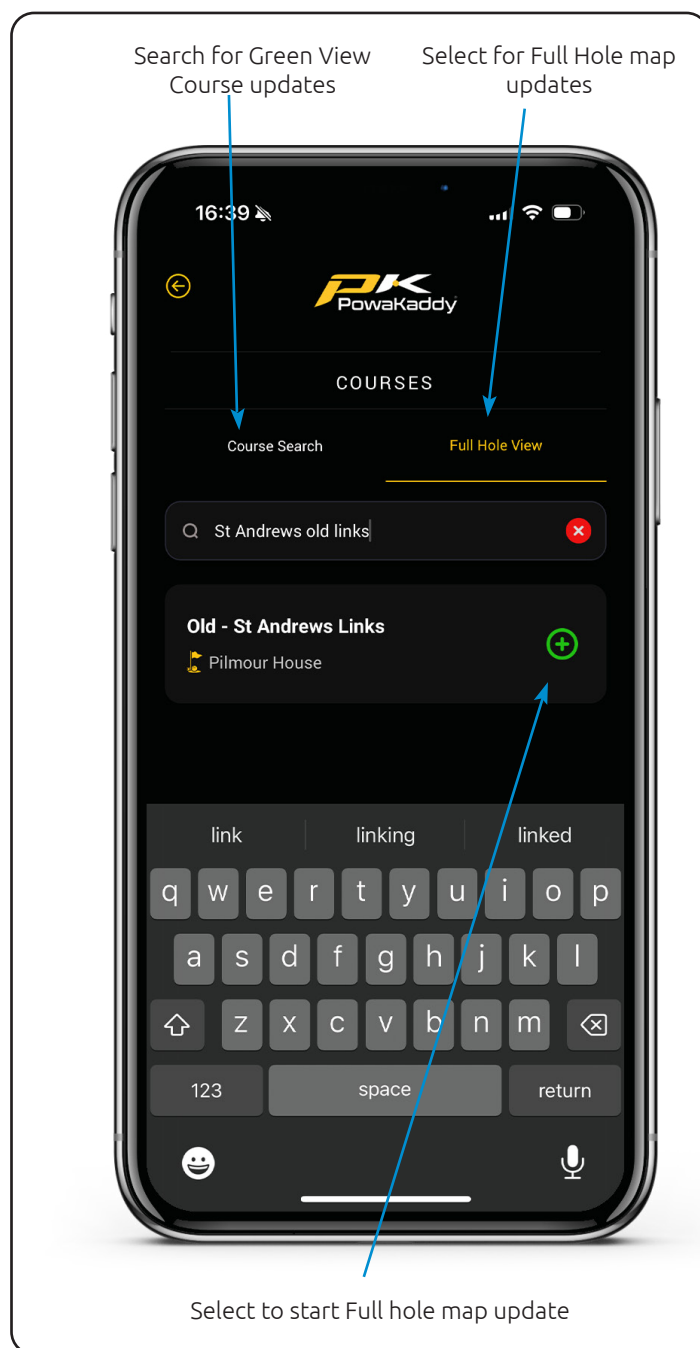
Search for Green View Course updates

Select for Full Hole map updates

16:39

PK PowaKaddy

COURSES

Course Search

Full Hole View

St Andrews old links

Old - St Andrews Links

Pilmour House

link

linking

linked

q w e r t y u i o p

a s d f g h j k l

z x c v b n m

123

space

return

Select to start Full hole map update